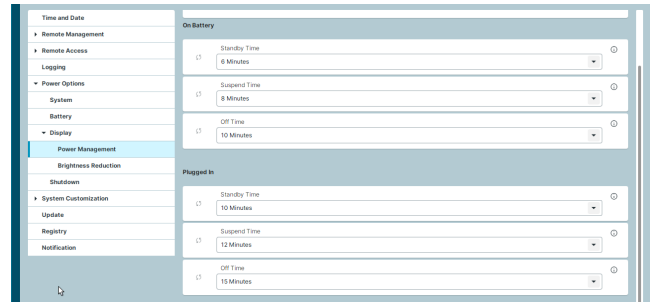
Time and Date
Remote Management
Remote Access
Logging
Power Options
System
Battery
Display
Power Management
Brightness Reduction
Shutdown
System Customization
Update
Registry
Notification

On Battery

Standby Time
6 Minutes

Suspend Time
8 Minutes

Off Time
10 Minutes

Plugged In

Standby Time
10 Minutes

Suspend Time
12 Minutes

Off Time
15 Minutes